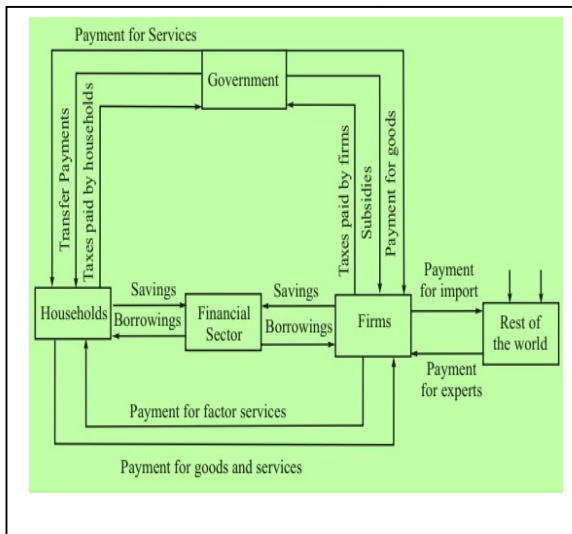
Payment for Services

Government

Transfer Payments

Taxes paid by households

Taxes paid by firms

Subsidies

Payment for goods

Households

Savings

Borrowings

Financial Sector

Savings

Borrowings

Firms

Payment for import

Rest of the world

Payment for experts

Payment for factor services

Payment for goods and services